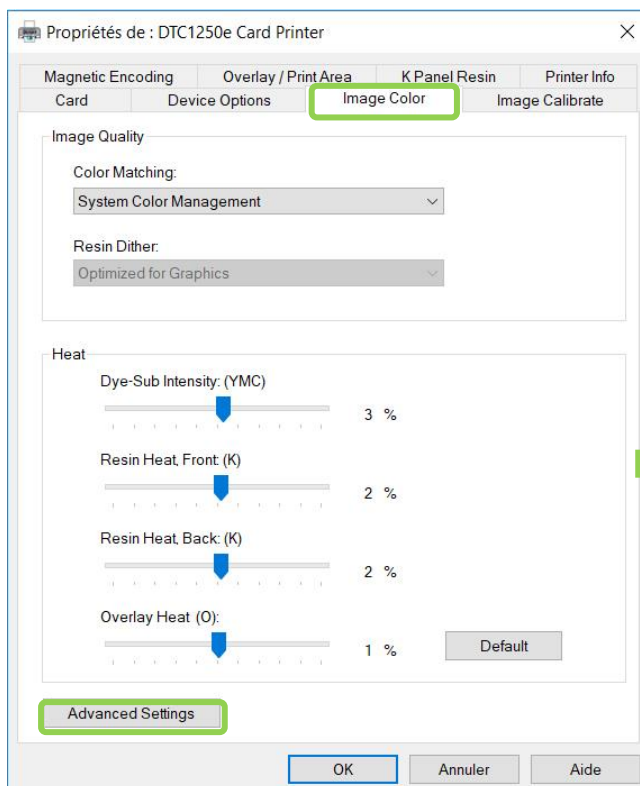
Propriétés de : DTC1250e Card Printer

Magnetic Encoding
Overlay / Print Area
K Panel Resin
Printer Info
Card
Device Options
Image Color
Image Calibrate

Image Quality

Color Matching:

System Color Management

Resin Dither:

Optimized for Graphics

Heat

Dye-Sub Intensity: (YMC)

3 %

Resin Heat, Front: (K)

2 %

Resin Heat, Back: (K)

2 %

Overlay Heat (O):

1 %

Default

Advanced Settings

OK
Annuler
Aide